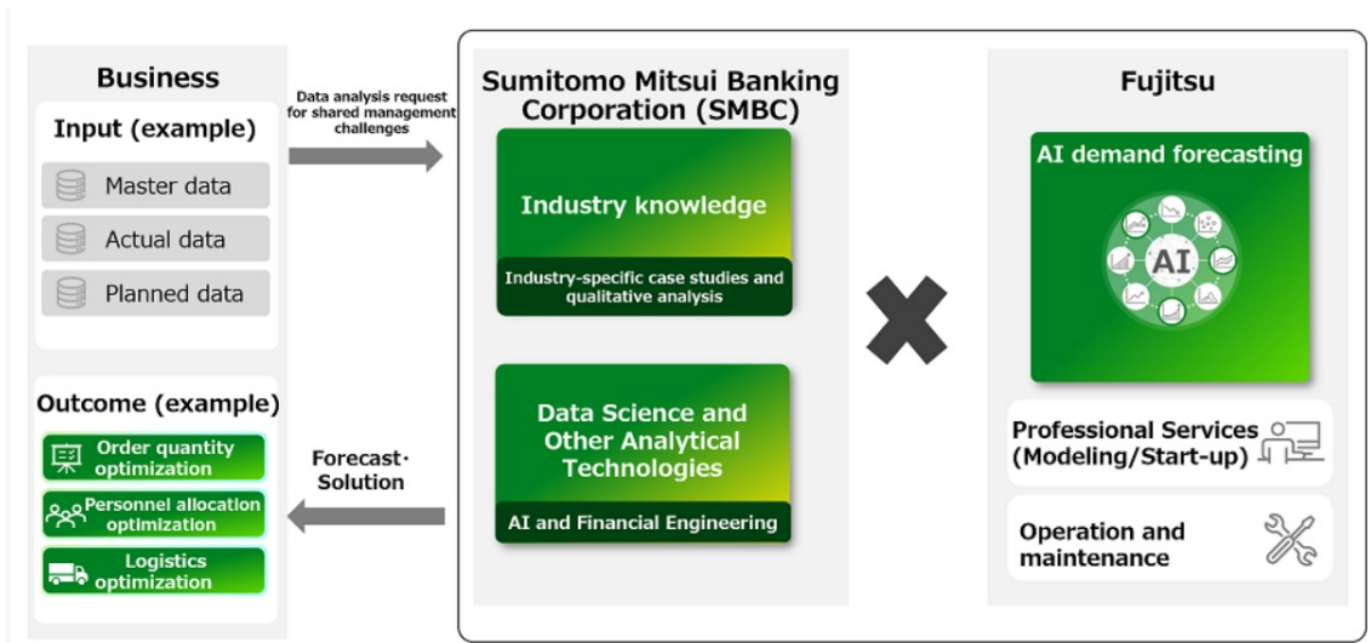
Business

Input (example)

Master data

Actual data

Planned data

Data analysis request for shared management challenges

Outcome (example)

Order quantity optimization

Personnel allocation optimization

Logistics optimization

Forecast・Solution

Sumitomo Mitsui Banking Corporation (SMBC)

Industry knowledge

Industry-specific case studies and qualitative analysis

Data Science and Other Analytical Technologies

AI and Financial Engineering

Fujitsu

AI demand forecasting

AI

Professional Services (Modeling/Start-up)

Operation and maintenance